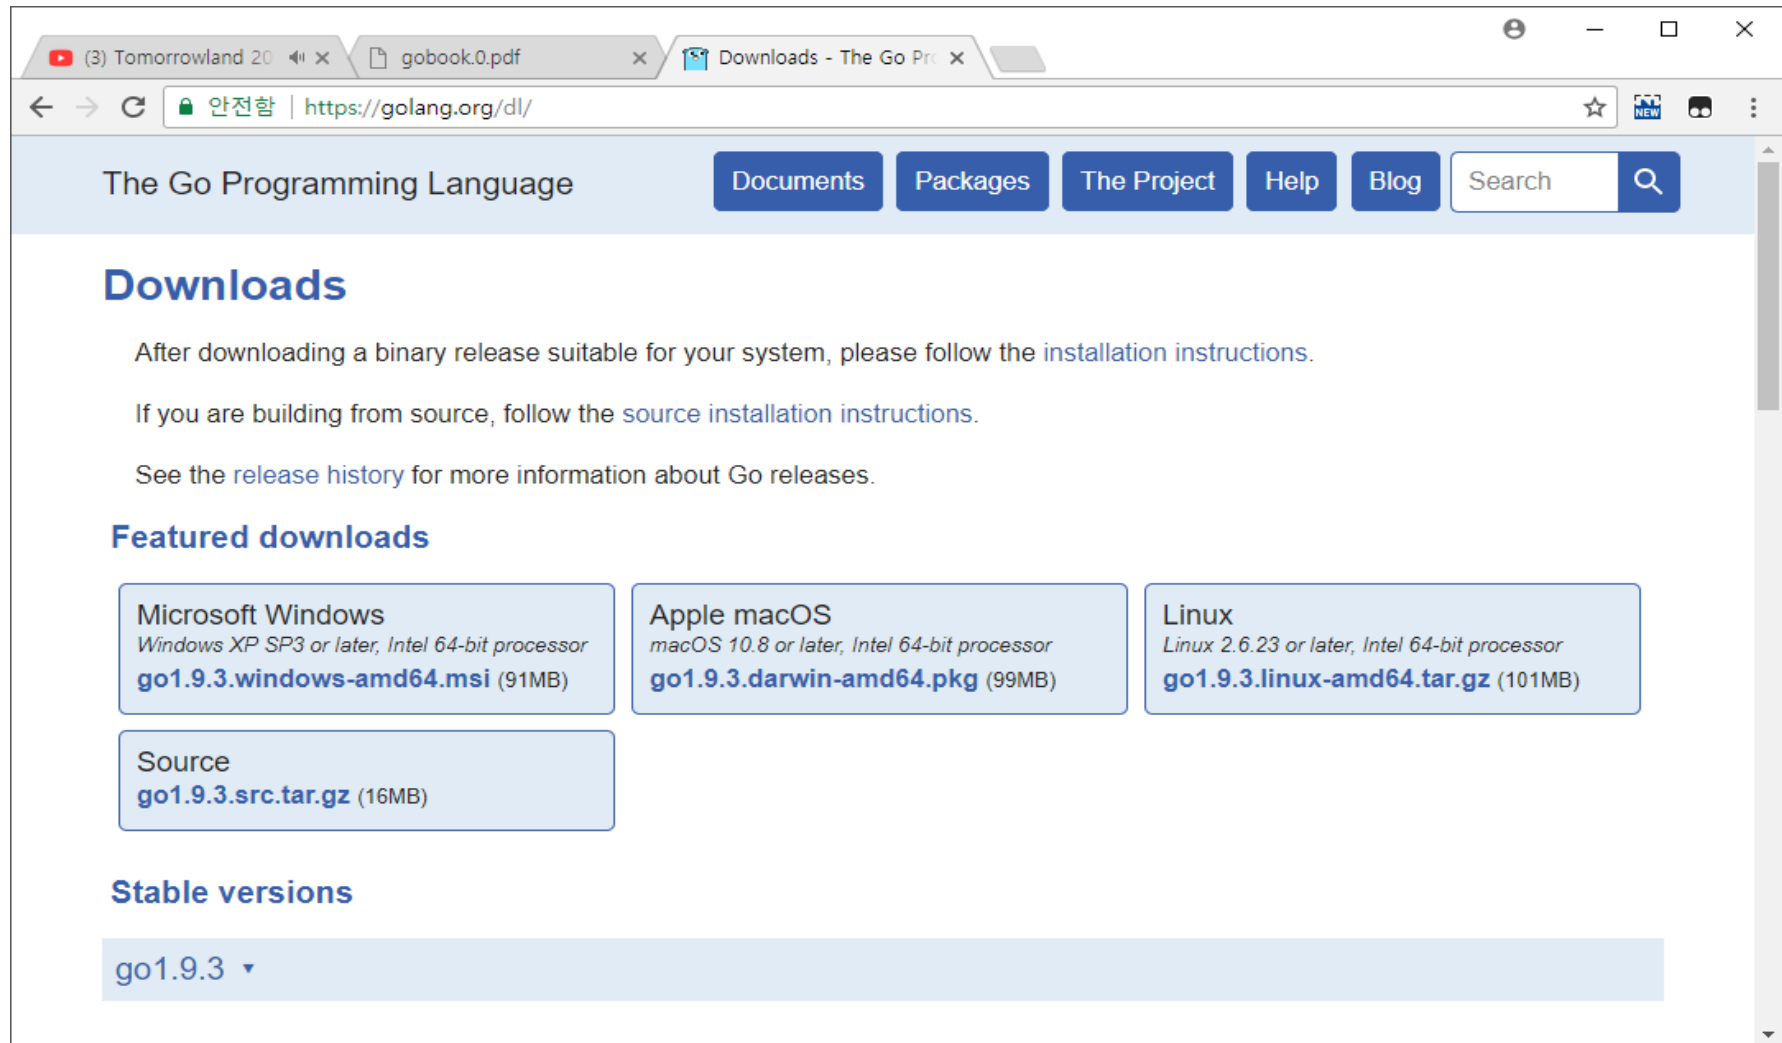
(3) Tomorrowland 20 ✕ gobook.0.pdf ✕ Downloads - The Go Pr ✕

안전함 | https://golang.org/dl/

NEW

The Go Programming Language

Documents Packages The Project Help Blog Search

Downloads

After downloading a binary release suitable for your system, please follow the installation instructions.

If you are building from source, follow the source installation instructions.

See the release history for more information about Go releases.

Featured downloads

Microsoft Windows
Windows XP SP3 or later, Intel 64-bit processor
go1.9.3.windows-amd64.msi (91MB)

Apple macOS
macOS 10.8 or later, Intel 64-bit processor
go1.9.3.darwin-amd64.pkg (99MB)

Linux
Linux 2.6.23 or later, Intel 64-bit processor
go1.9.3.linux-amd64.tar.gz (101MB)

Source
go1.9.3.src.tar.gz (16MB)

Stable versions

go1.9.3 ▾